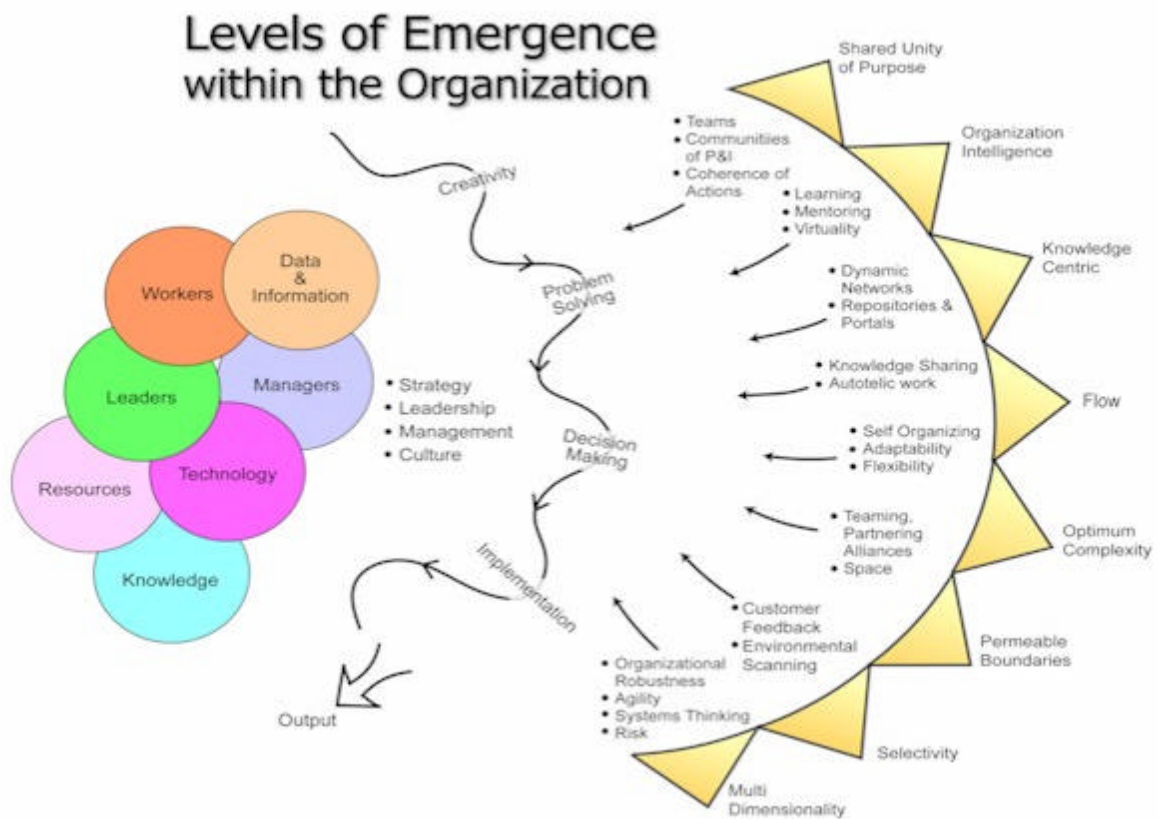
Levels of Emergence within the Organization

Workers
Data & Information
Leaders
Managers
Resources
Technology
Knowledge

• Strategy
• Leadership
• Management
• Culture

Creativity
Problem Solving
Decision Making
Implementation
Output

• Teams
• Communities of P&I
• Coherence of Actions

• Learning
• Mentoring
• Virtuality

• Dynamic Networks
• Repositories & Portals

• Knowledge Sharing
• Autotelic work

• Self Organizing
• Adaptability
• Flexibility

• Teaming, Partnering Alliances
• Space

• Customer Feedback
• Environmental Scanning

• Organizational Robustness
• Agility
• Systems Thinking
• Risk

Shared Unity of Purpose
Organization Intelligence
Knowledge Centric
Flow
Optimum Complexity
Permeable Boundaries
Selectivity
Multi Dimensionality